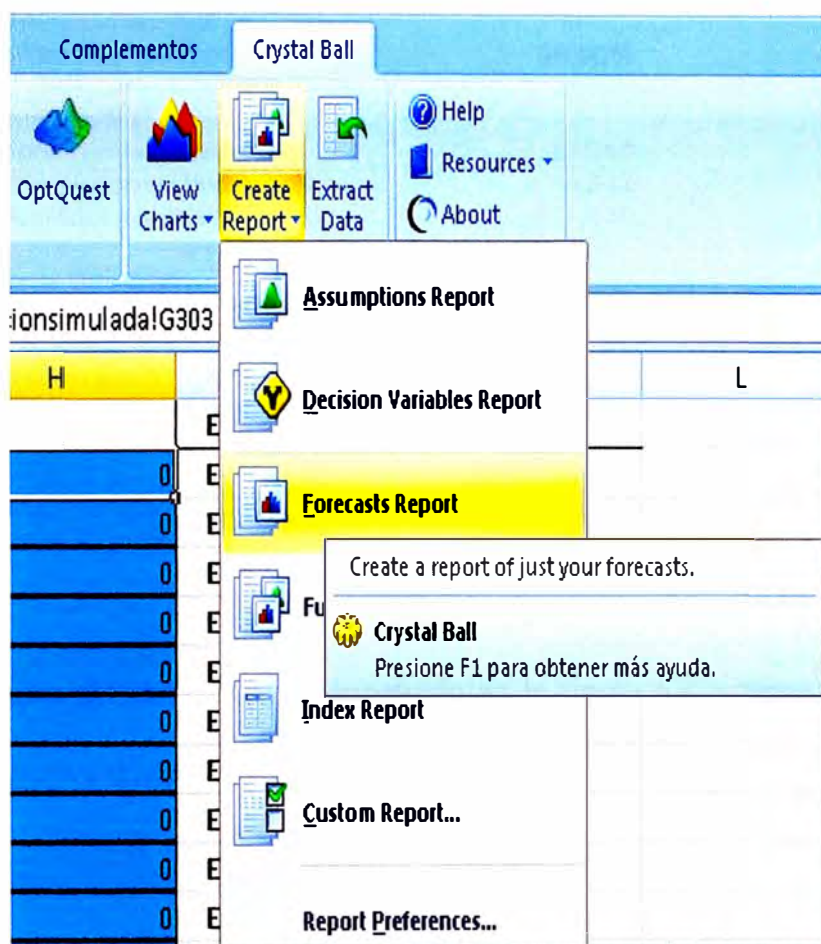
Complementos
Crystal Ball

OptQuest
View Charts
Create Report
Extract Data
Help
Resources
About

ionsimulada!G303

H
L

E
0 E
0 E
0 E
0 E
0 E
0 E
0 E
0 E
0 E
0 E

Assumptions Report
Decision Variables Report
Forecasts Report
Fu
Create a report of just your forecasts.
Crystal Ball
Presione F1 para obtener más ayuda.
Index Report
Custom Report...
Report Preferences...